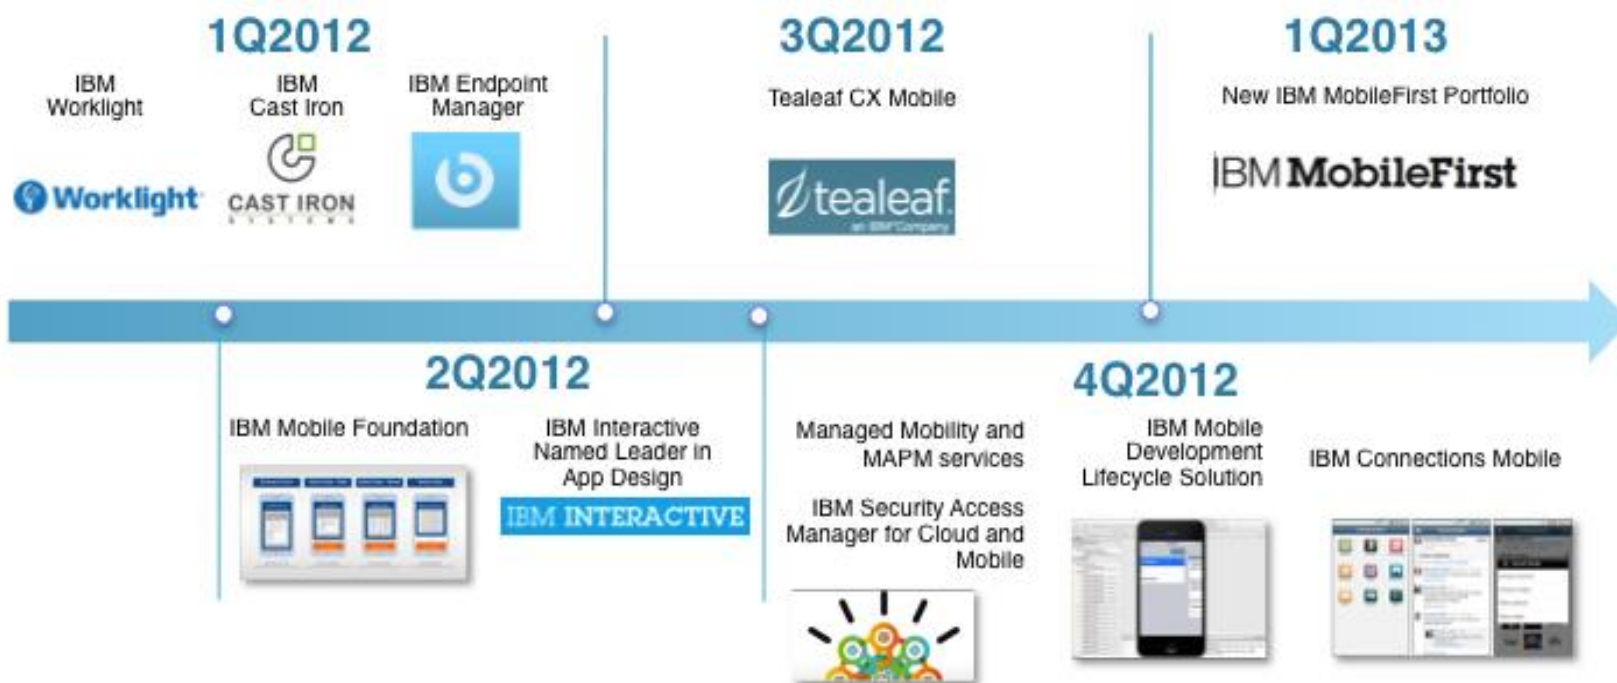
1Q2012

IBM Worklight

IBM Cast Iron

IBM Endpoint Manager

Worklight

CAST IRON SYSTEMS

3Q2012

Tealeaf CX Mobile

tealeaf an IBM Company

1Q2013

New IBM MobileFirst Portfolio

IBM MobileFirst

2Q2012

IBM Mobile Foundation

IBM Interactive Named Leader in App Design

IBM INTERACTIVE

Managed Mobility and MAPM services

IBM Security Access Manager for Cloud and Mobile

4Q2012

IBM Mobile Development Lifecycle Solution

IBM Connections Mobile